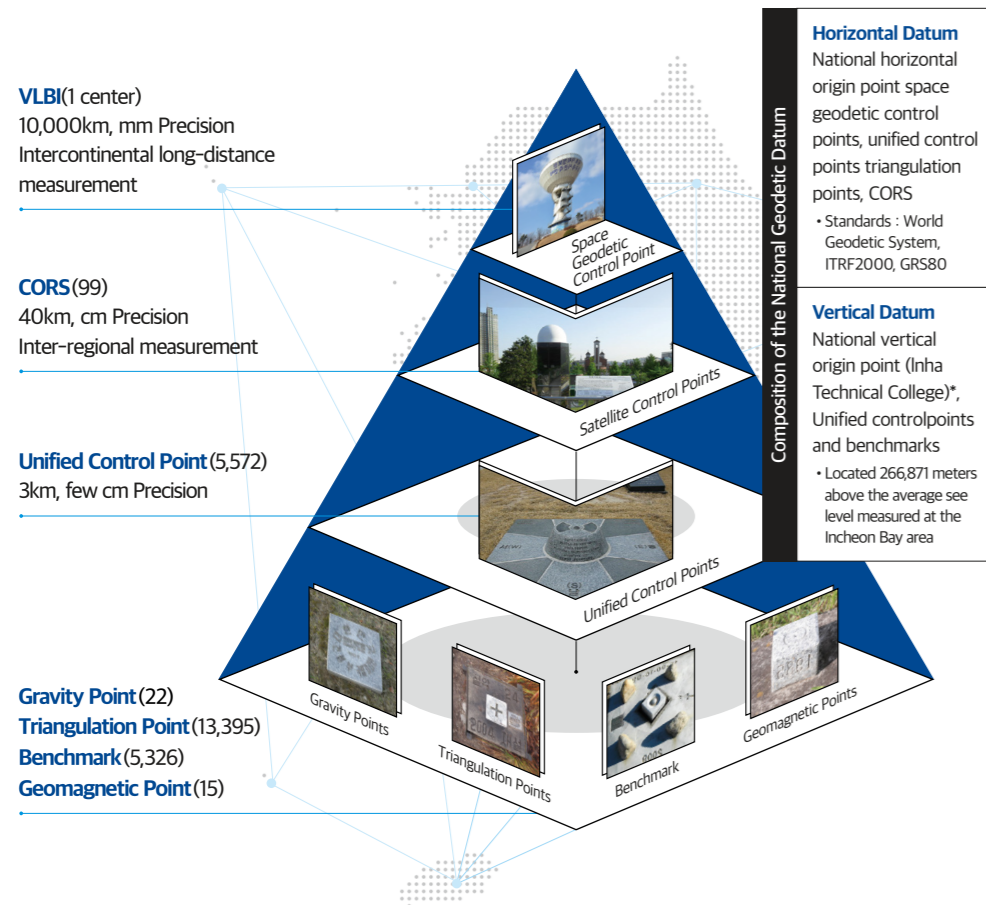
VLBI(1 center)
10,000km, mm Precision
Intercontinental long-distance measurement

CORS(99)
40km, cm Precision
Inter-regional measurement

Unified Control Point(5,572)
3km, few cm Precision

Gravity Point(22)
Triangulation Point(13,395)
Benchmark(5,326)
Geomagnetic Point(15)

Space Geodetic Control Point

Satellite Control Points

Unified Control Points

Gravity Points

Triangulation Points

Benchmark

Geomagnetic Points

Composition of the National Geodetic Datum

Horizontal Datum
National horizontal origin point space geodetic control points, unified control points triangulation points, CORS
• Standards : World Geodetic System, ITRF2000, GRS80

Vertical Datum
National vertical origin point (Inha Technical College)*, Unified controlpoints and benchmarks
• Located 266,871 meters above the average see level measured at the Incheon Bay area